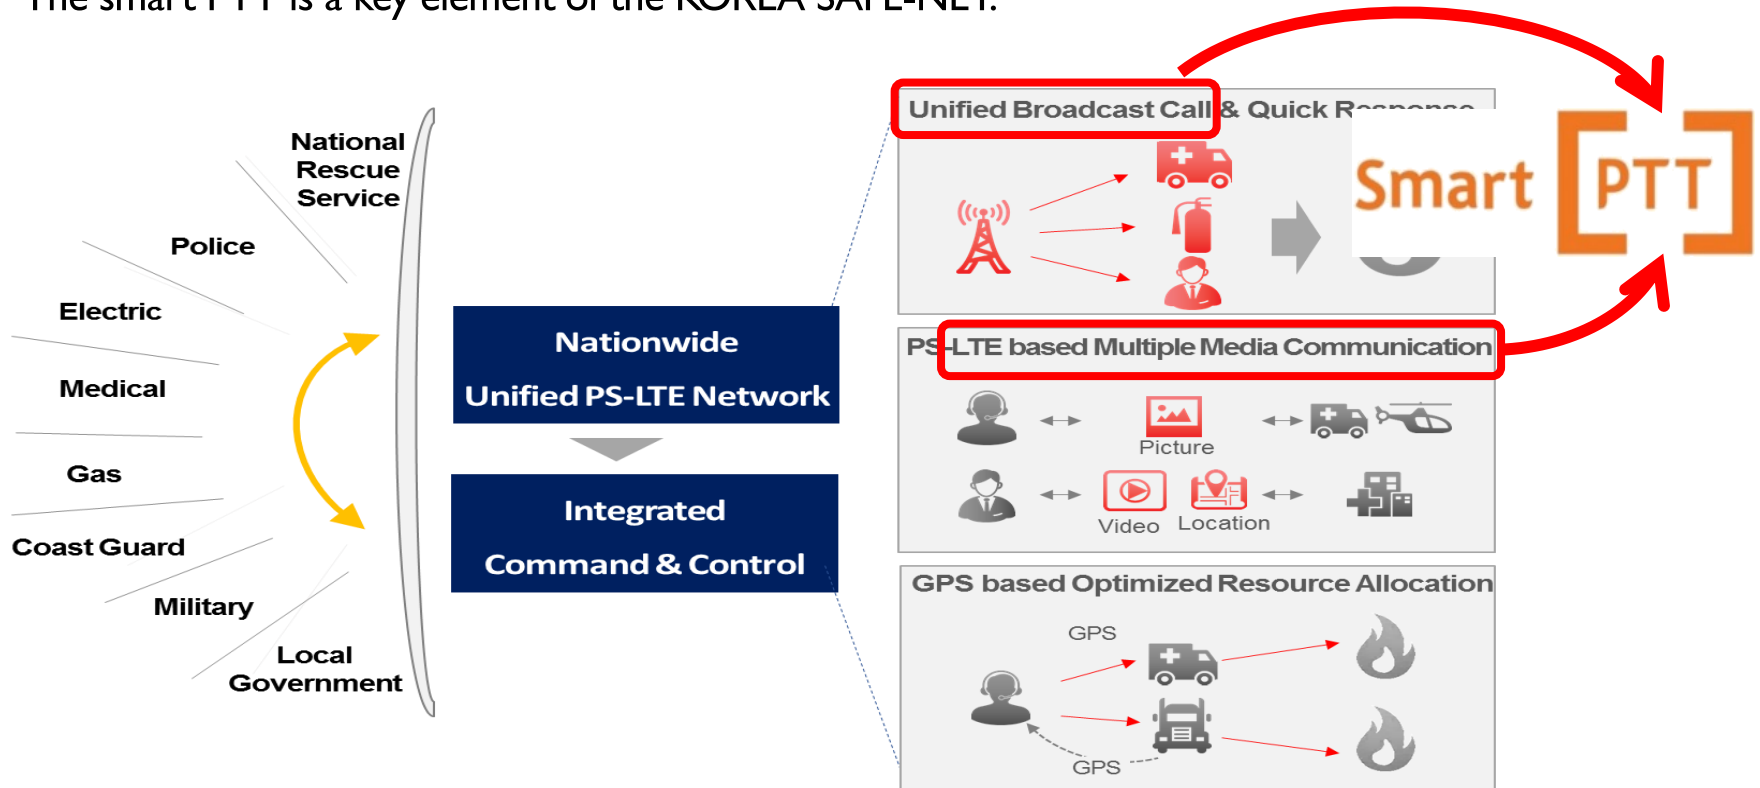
The smart PTT is a key element of the KOREA SAFE-NET.

National Rescue Service

Police

Electric

Medical

Gas

Coast Guard

Military

Local Government

Nationwide

Unified PS-LTE Network

Integrated

Command & Control

Unified Broadcast Call & Quick R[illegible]

Smart PTT

PS-LTE based Multiple Media Communication

Picture

Video

Location

GPS based Optimized Resource Allocation

GPS

GPS